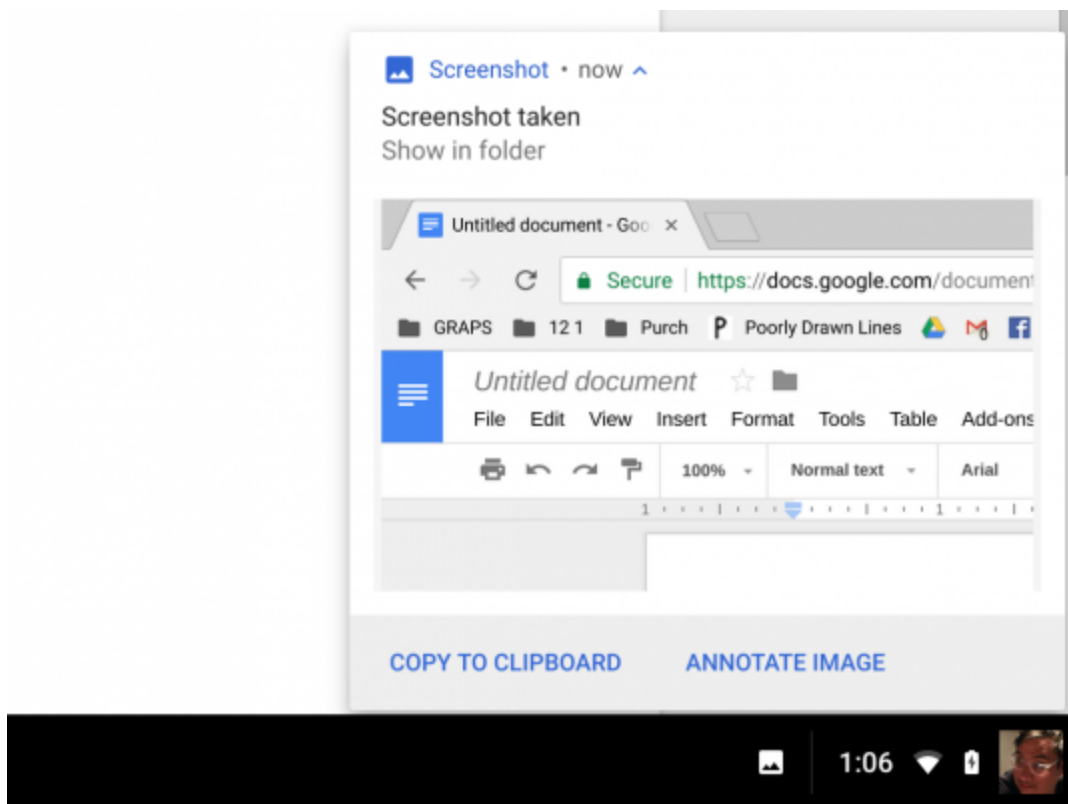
Screenshot • now

Screenshot taken
Show in folder

Untitled document - Goo ×

Secure https://docs.google.com/document

GRAPS 12 1 Purch Poorly Drawn Lines

Untitled document

File Edit View Insert Format Tools Table Add-ons

100% Normal text Arial

COPY TO CLIPBOARD ANNOTATE IMAGE

1:06